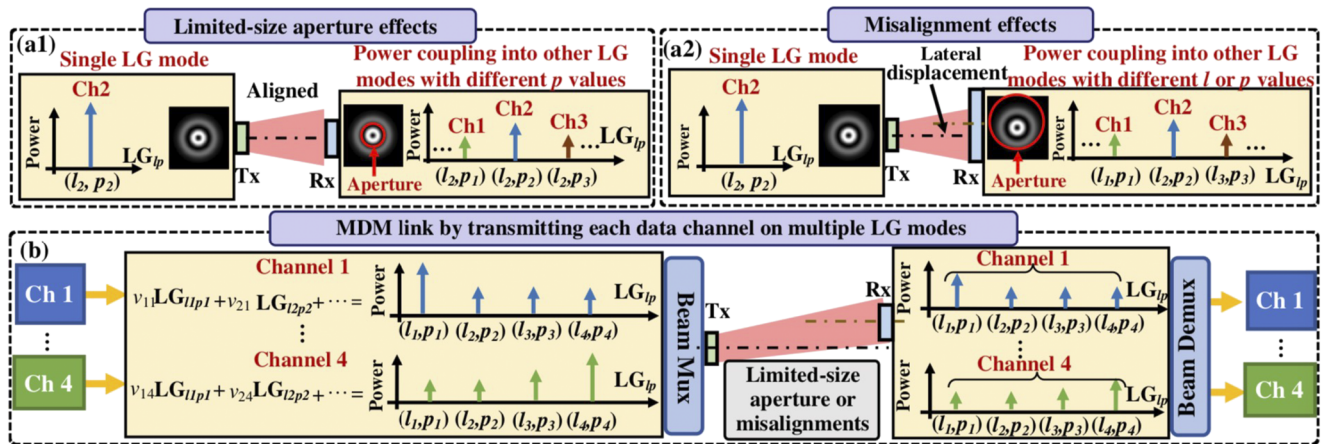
Limited-size aperture effects

(a1)

Single LG mode

Ch2

Power

$LG_{lp}$

$(l_2, p_2)$

Tx

Aligned

Rx

Aperture

Power coupling into other LG modes with different $p$ values

Power

Ch1

Ch2

Ch3

$LG_{lp}$

$(l_2,p_1)$ $(l_2,p_2)$ $(l_2,p_3)$

Misalignment effects

(a2)

Single LG mode

Ch2

Power

$LG_{lp}$

$(l_2, p_2)$

Tx

Lateral displacement

Rx

Aperture

Power coupling into other LG modes with different $l$ or $p$ values

Power

Ch1

Ch2

Ch3

$(l_1,p_1)$ $(l_2,p_2)$ $(l_3,p_3)$ $LG_{lp}$

MDM link by transmitting each data channel on multiple LG modes

(b)

Ch 1

⋮

Ch 4

$v_{11}LG_{l1p1}+v_{21}\ LG_{l2p2}+\cdots=$

⋮

$v_{14}LG_{l1p1}+v_{24}LG_{l2p2}+\cdots=$

Channel 1

Power

$LG_{lp}$

$(l_1,p_1)$ $(l_2,p_2)$ $(l_3,p_3)$ $(l_4,p_4)$

Channel 4

Power

$LG_{lp}$

$(l_1,p_1)$ $(l_2,p_2)$ $(l_3,p_3)$ $(l_4,p_4)$

Beam Mux

Tx

Rx

Limited-size aperture or misalignments

Power

Channel 1

$LG_{lp}$

$(l_1,p_1)$ $(l_2,p_2)$ $(l_3,p_3)$ $(l_4,p_4)$

⋮

Power

Channel 4

$LG_{lp}$

$(l_1,p_1)$ $(l_2,p_2)$ $(l_3,p_3)$ $(l_4,p_4)$

Beam Demux

Ch 1

⋮

Ch 4